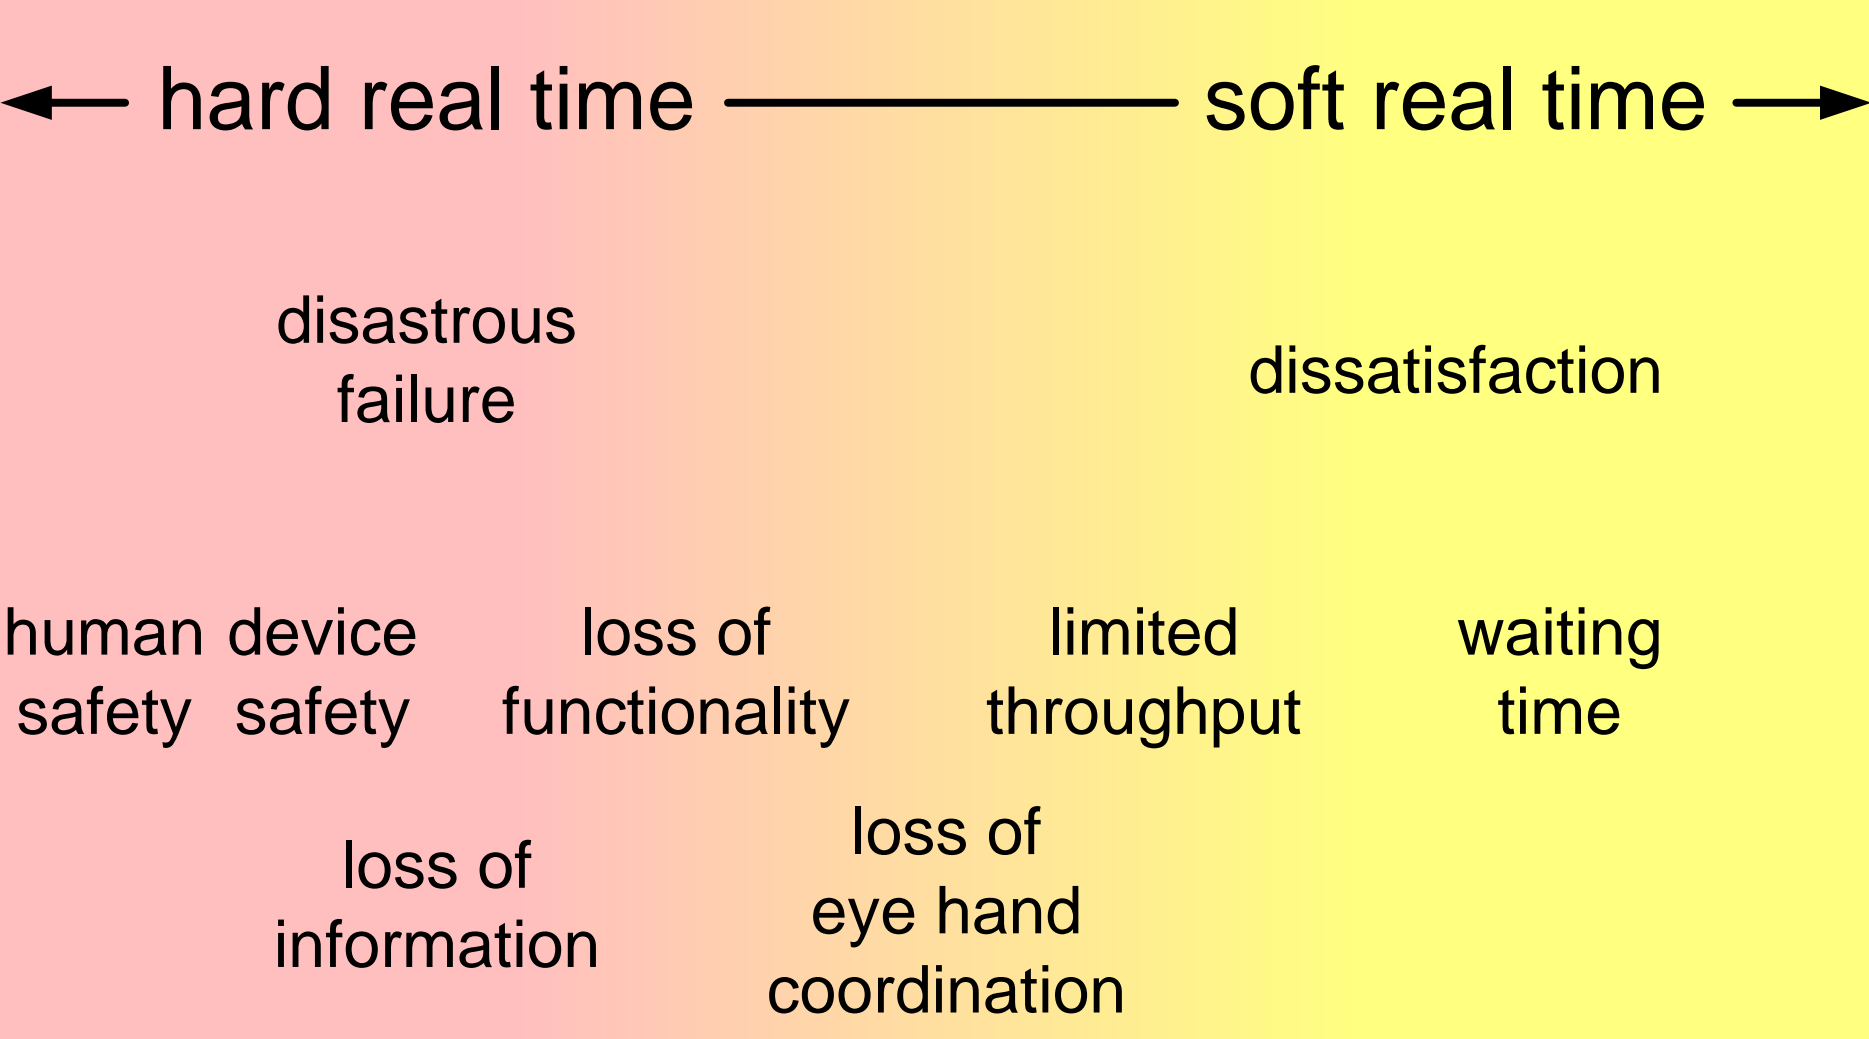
hard real time soft real time

disastrous failure

dissatisfaction

human safety

device safety

loss of functionality

limited throughput

waiting time

loss of information

loss of eye hand coordination